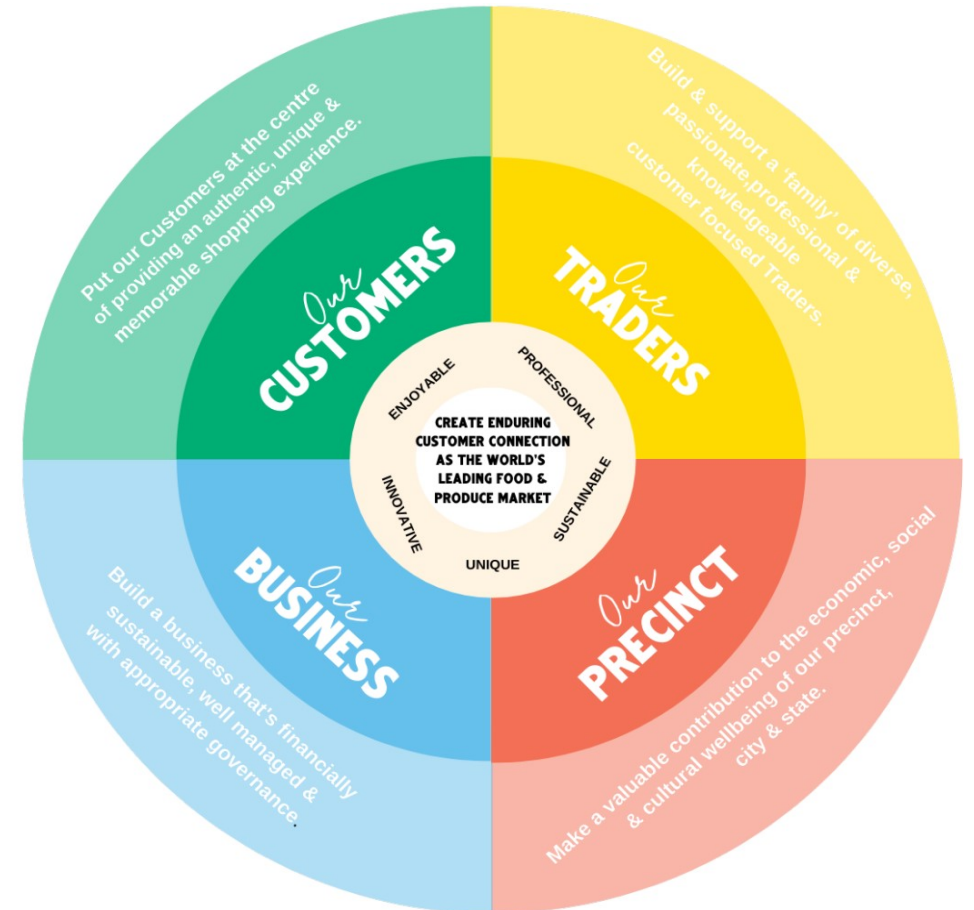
Put our Customers at the centre of providing an authentic, unique & memorable shopping experience.

Our CUSTOMERS

Build & support a 'family' of diverse, passionate,professional & knowledgeable customer focused Traders.

Our TRADERS

ENJOYABLE

PROFESSIONAL

CREATE ENDURING CUSTOMER CONNECTION AS THE WORLD'S LEADING FOOD & PRODUCE MARKET

INNOVATIVE

SUSTAINABLE

UNIQUE

Our BUSINESS

Build a business that's financially sustainable, well managed & with appropriate governance.

Our PRECINCT

Make a valuable contribution to the economic, social & cultural wellbeing of our precinct, city & state.